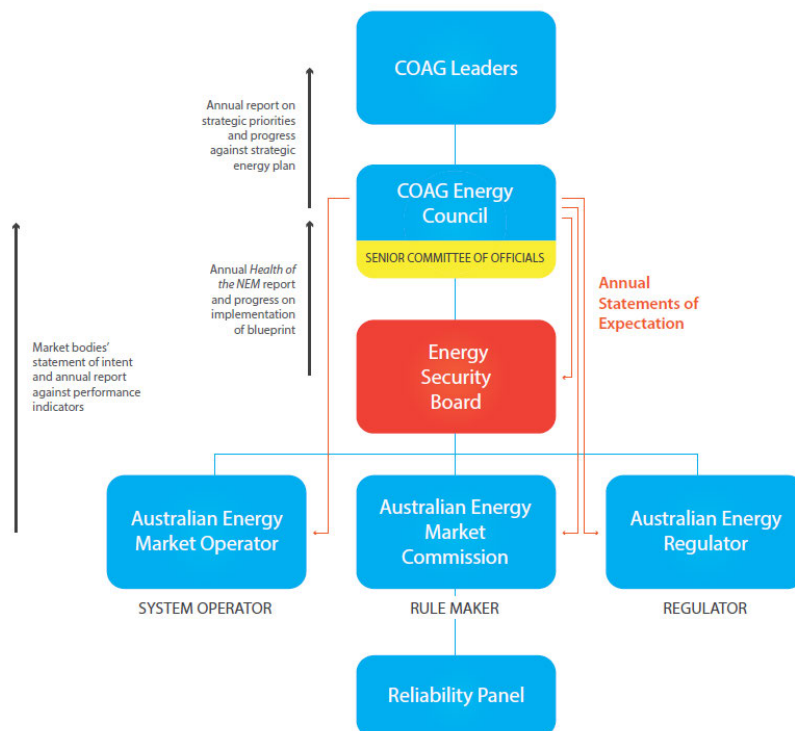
COAG Leaders

Annual report on strategic priorities and progress against strategic energy plan

COAG Energy Council

SENIOR COMMITTEE OF OFFICIALS

Annual *Health of the NEM* report and progress on implementation of blueprint

Annual Statements of Expectation

Market bodies' statement of intent and annual report against performance indicators

Energy Security Board

Australian Energy Market Operator

SYSTEM OPERATOR

Australian Energy Market Commission

RULE MAKER

Australian Energy Regulator

REGULATOR

Reliability Panel